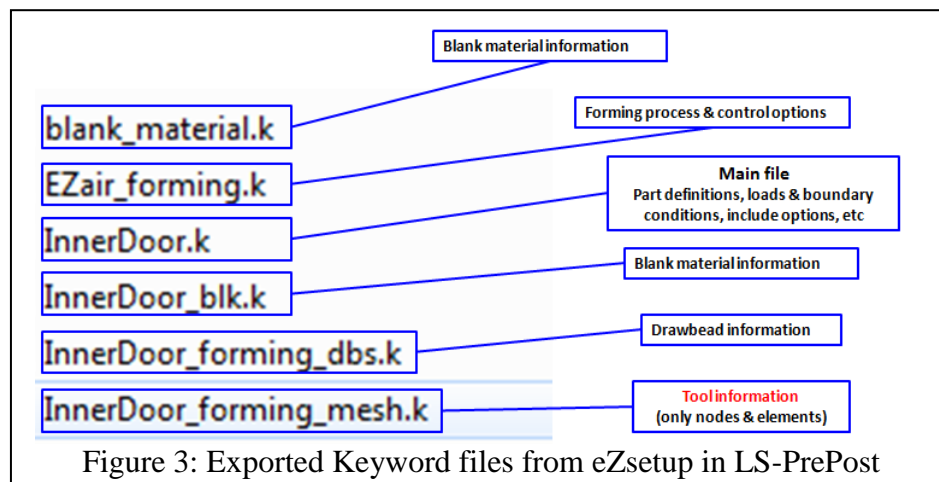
blank_material.k

Blank material information

EZair_forming.k

Forming process & control options

InnerDoor.k

Main file
Part definitions, loads & boundary conditions, include options, etc

InnerDoor_blk.k

Blank material information

InnerDoor_forming_dbs.k

Drawbead information

InnerDoor_forming_mesh.k

Tool information
(only nodes & elements)

Figure 3: Exported Keyword files from eZsetup in LS-PrePost